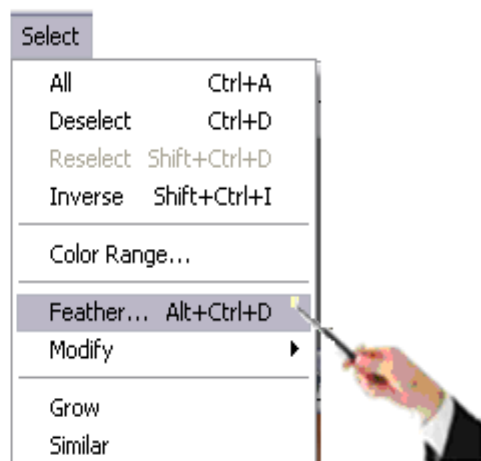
Select

| | |
|---|---|
| All | Ctrl+A |
| Deselect | Ctrl+D |
| Reselect | Shift+Ctrl+D |
| Inverse | Shift+Ctrl+I |

Color Range...

| | |
|---|---|
| Feather... | Alt+Ctrl+D |
| Modify | |

Grow
Similar